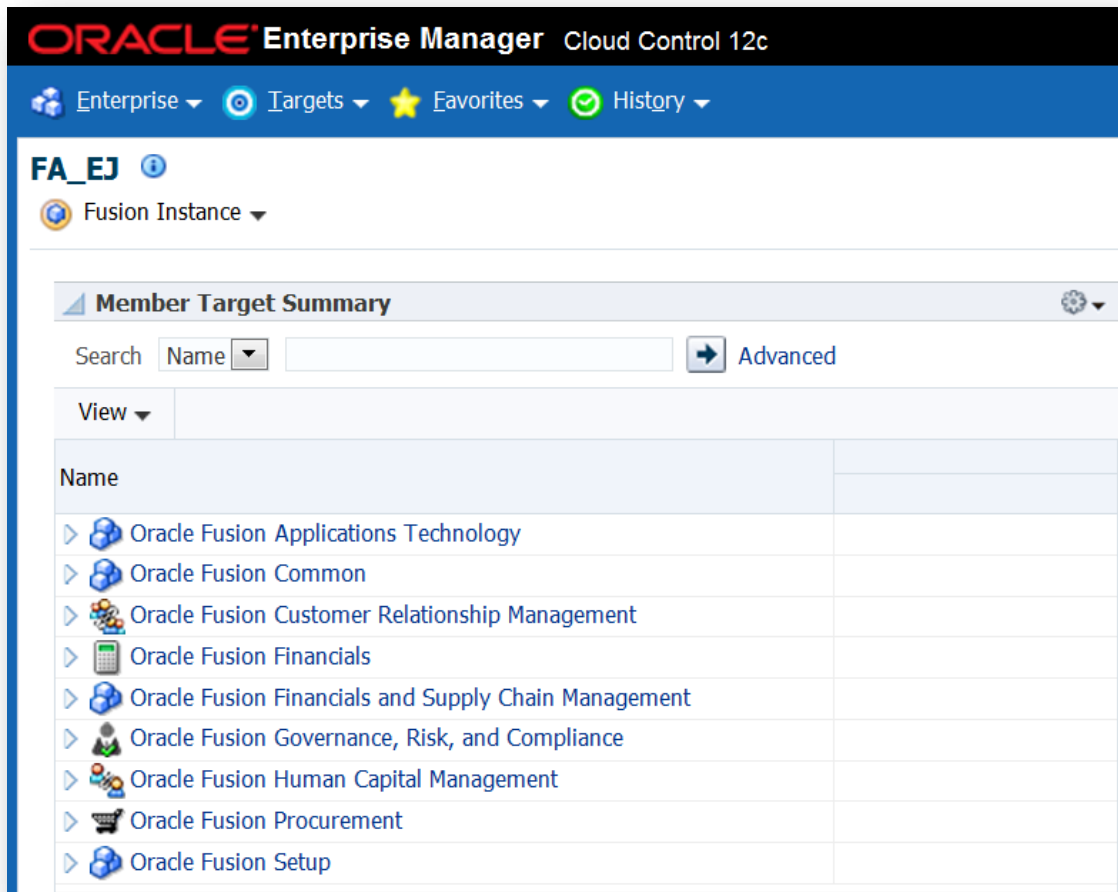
ORACLE Enterprise Manager Cloud Control 12c

Enterprise Targets Favorites History

FA_EJ

Fusion Instance

Member Target Summary

Search Name Advanced

View

| Name | |
|---|---|
| Oracle Fusion Applications Technology | |
| Oracle Fusion Common | |
| Oracle Fusion Customer Relationship Management | |
| Oracle Fusion Financials | |
| Oracle Fusion Financials and Supply Chain Management | |
| Oracle Fusion Governance, Risk, and Compliance | |
| Oracle Fusion Human Capital Management | |
| Oracle Fusion Procurement | |
| Oracle Fusion Setup | |